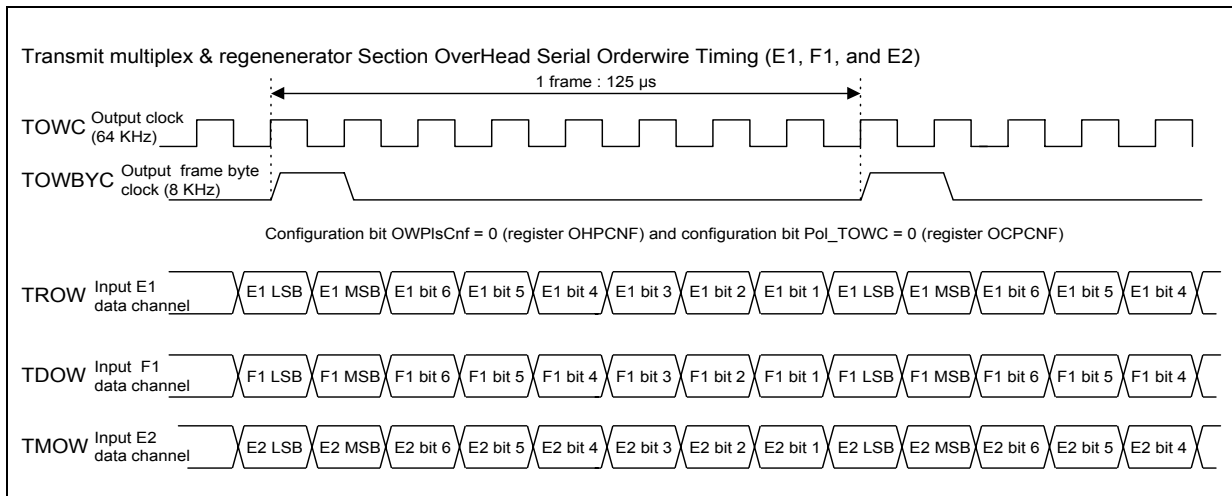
Transmit multiplex & regenenerator Section OverHead Serial Orderwire Timing (E1, F1, and E2)

1 frame : 125 µs

TOWC Output clock (64 KHz)

TOWBYC Output frame byte clock (8 KHz)

Configuration bit OWPlsCnf = 0 (register OHPCNF) and configuration bit Pol_TOWC = 0 (register OCPCNF)

TROW Input E1 data channel

E1 LSB E1 MSB E1 bit 6 E1 bit 5 E1 bit 4 E1 bit 3 E1 bit 2 E1 bit 1 E1 LSB E1 MSB E1 bit 6 E1 bit 5 E1 bit 4

TDOW Input F1 data channel

F1 LSB F1 MSB F1 bit 6 F1 bit 5 F1 bit 4 F1 bit 3 F1 bit 2 F1 bit 1 F1 LSB F1 MSB F1 bit 6 F1 bit 5 F1 bit 4

TMOW Input E2 data channel

E2 LSB E2 MSB E2 bit 6 E2 bit 5 E2 bit 4 E2 bit 3 E2 bit 2 E2 bit 1 E2 LSB E2 MSB E2 bit 6 E2 bit 5 E2 bit 4